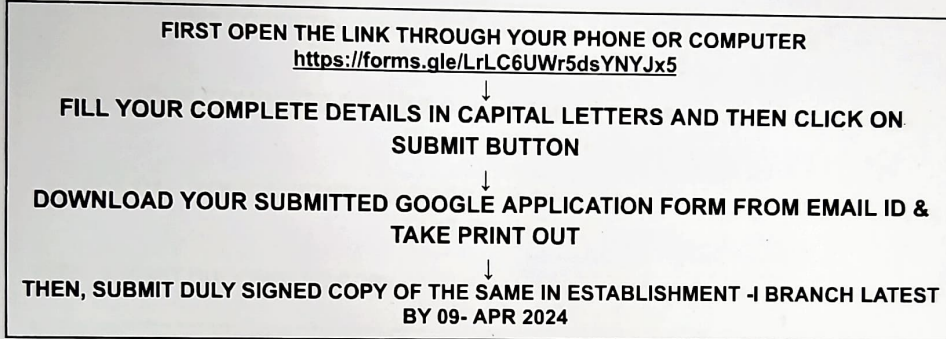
FIRST OPEN THE LINK THROUGH YOUR PHONE OR COMPUTER
https://forms.gle/LrLC6UWr5dsYNYJx5
↓
FILL YOUR COMPLETE DETAILS IN CAPITAL LETTERS AND THEN CLICK ON SUBMIT BUTTON
↓
DOWNLOAD YOUR SUBMITTED GOOGLE APPLICATION FORM FROM EMAIL ID & TAKE PRINT OUT
↓
THEN, SUBMIT DULY SIGNED COPY OF THE SAME IN ESTABLISHMENT -I BRANCH LATEST BY 09- APR 2024